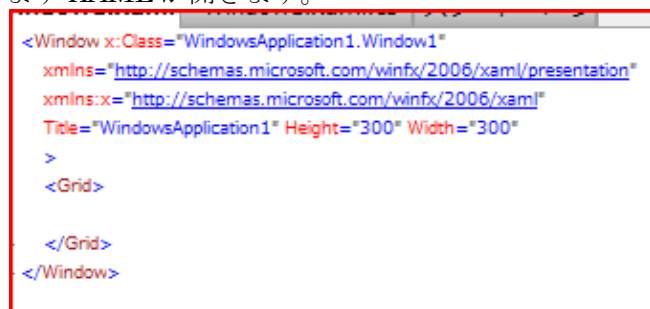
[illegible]

<Window x:Class="WindowsApplication1.Window1"
xmlns="http://schemas.microsoft.com/winfx/2006/xaml/presentation"
xmlns:x="http://schemas.microsoft.com/winfx/2006/xaml"
Title="WindowsApplication1" Height="300" Width="300"
>
<Grid>

</Grid>
</Window>